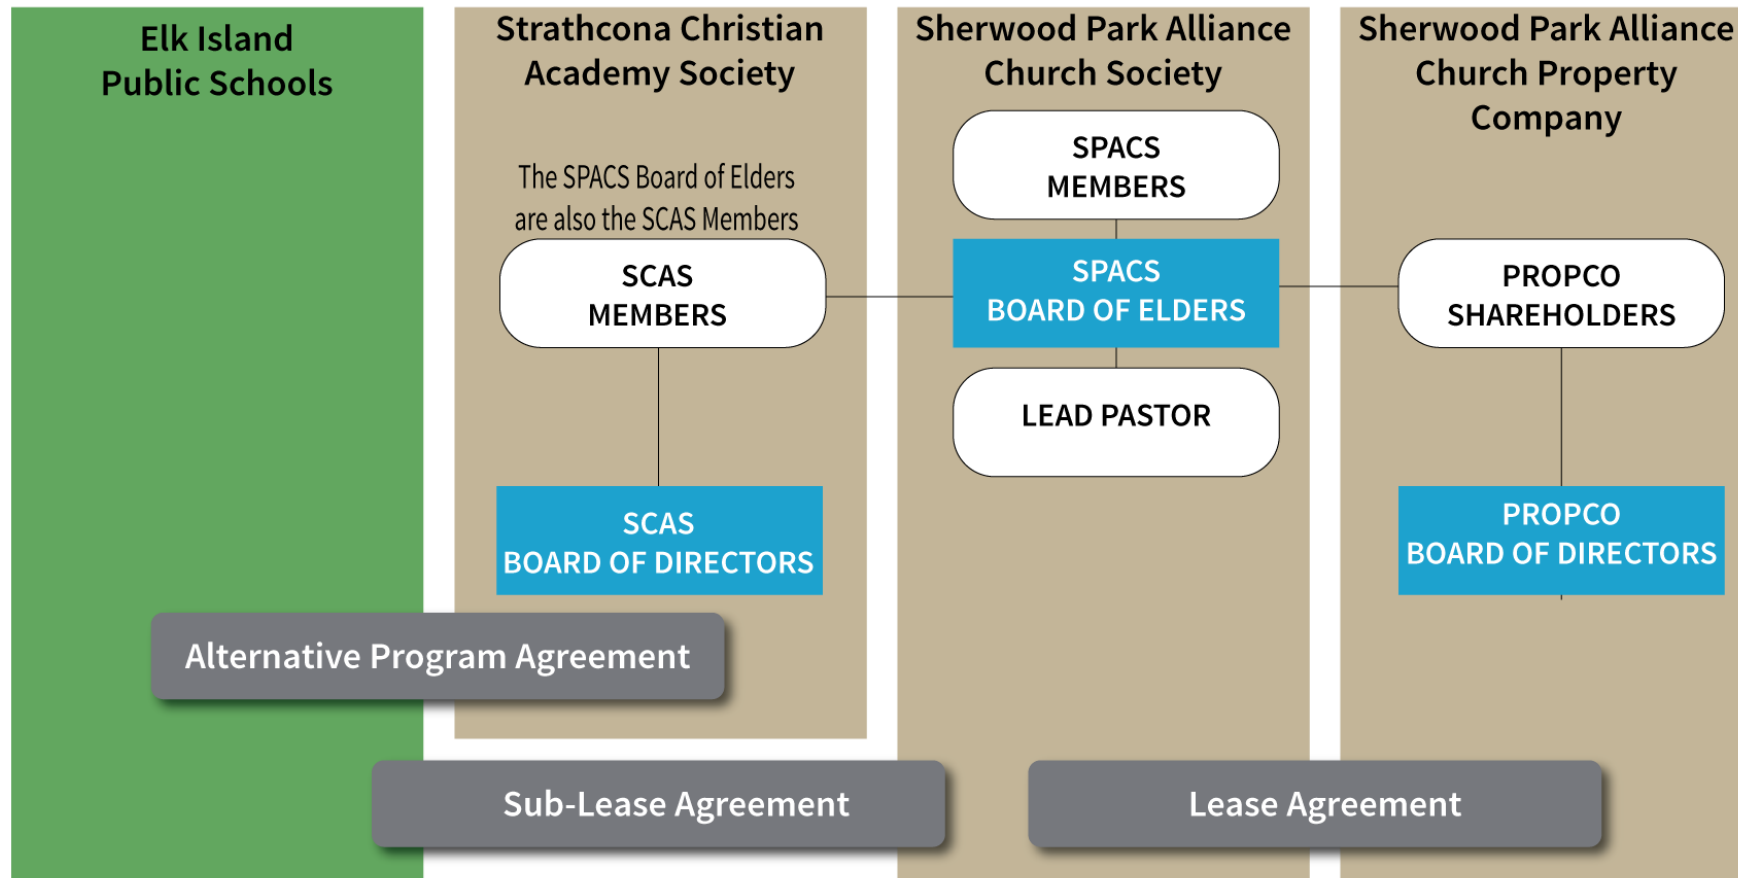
Elk Island Public Schools

Strathcona Christian Academy Society

The SPACS Board of Elders are also the SCAS Members

SCAS MEMBERS

SCAS BOARD OF DIRECTORS

Sherwood Park Alliance Church Society

SPACS MEMBERS

SPACS BOARD OF ELDERS

LEAD PASTOR

Sherwood Park Alliance Church Property Company

PROPCO SHAREHOLDERS

PROPCO BOARD OF DIRECTORS

Alternative Program Agreement

Sub-Lease Agreement

Lease Agreement